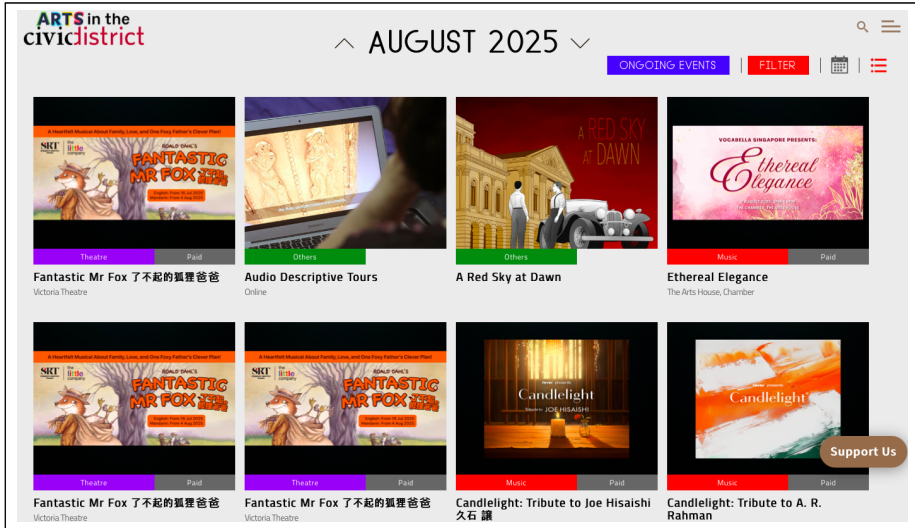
ARTS in the civicdistrict

AUGUST 2025

ONGOING EVENTS | FILTER

A Heartfelt Musical About Family, Love, and One Foxy Father's Clever Plan!

SRT the little company

ROALD DAHL'S FANTASTIC MR FOX

English: From 18 Jul 2025
Mandarin: From 4 Aug 2025

Theatre | Paid

Fantastic Mr Fox 了不起的狐狸爸爸

Victoria Theatre

Others

Audio Descriptive Tours

Online

A RED SKY AT DAWN

Others

A Red Sky at Dawn

VOCABELLA SINGAPORE PRESENTS:

Ethereal Elegance

Music | Paid

Ethereal Elegance

The Arts House, Chamber

A Heartfelt Musical About Family, Love, and One Foxy Father's Clever Plan!

SRT the little company

ROALD DAHL'S FANTASTIC MR FOX

English: From 18 Jul 2025
Mandarin: From 4 Aug 2025

Theatre | Paid

Fantastic Mr Fox 了不起的狐狸爸爸

Victoria Theatre

A Heartfelt Musical About Family, Love, and One Foxy Father's Clever Plan!

SRT the little company

ROALD DAHL'S FANTASTIC MR FOX

English: From 18 Jul 2025
Mandarin: From 4 Aug 2025

Theatre | Paid

Fantastic Mr Fox 了不起的狐狸爸爸

Victoria Theatre

Fever presents

Candlelight

Tribute to JOE HISAISHI

Music | Paid

Candlelight: Tribute to Joe Hisaishi 久石 譲

Fever presents

Candlelight

Music | Paid

Candlelight: Tribute to A. R. Rahman

Support Us